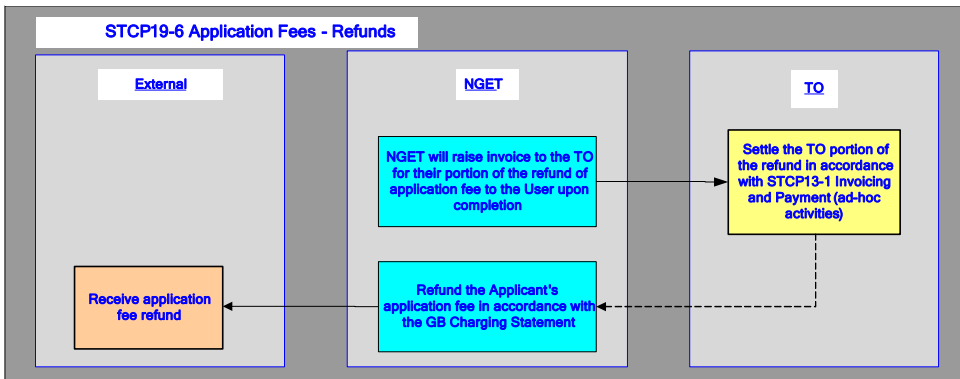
STCP19-6 Application Fees - Refunds

External

NGET

TO

NGET will raise invoice to the TO for their portion of the refund of application fee to the User upon completion

Settle the TO portion of the refund in accordance with STCP13-1 Invoicing and Payment (ad-hoc activities)

Receive application fee refund

Refund the Applicant's application fee in accordance with the GB Charging Statement